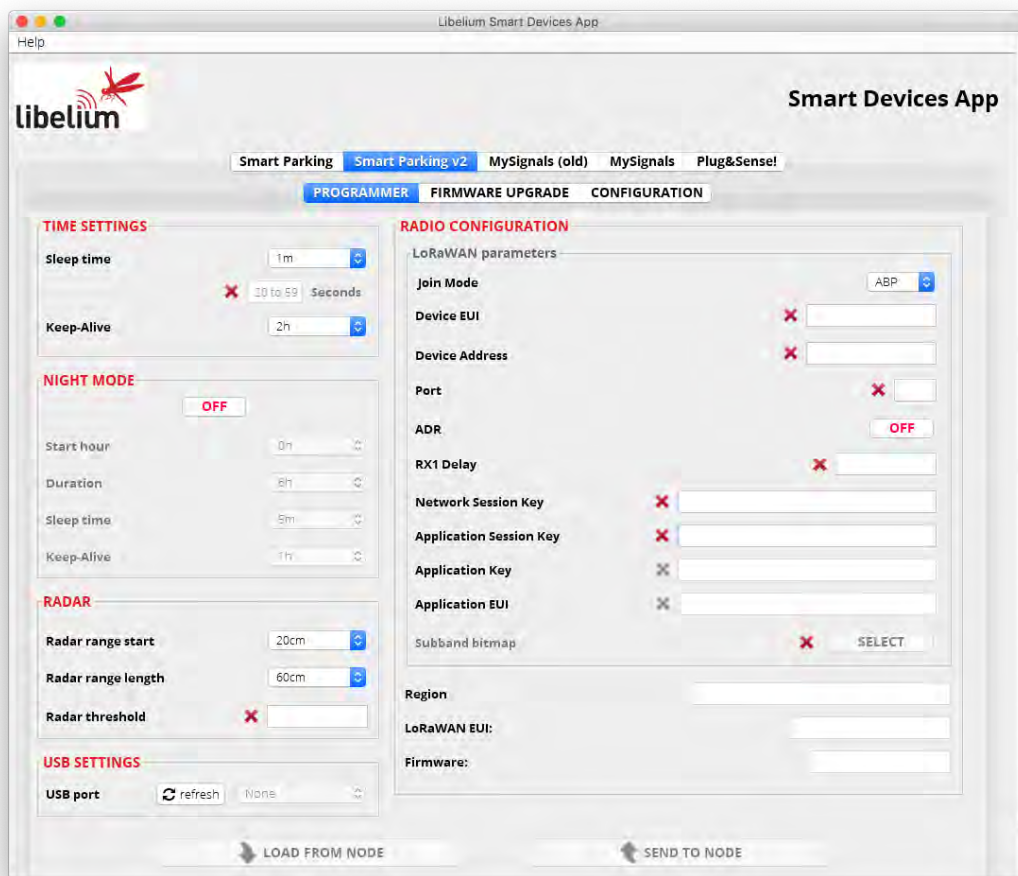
Libelium Smart Devices App

Help

libelium

Smart Devices App

Smart Parking | Smart Parking v2 | MySignals (old) | MySignals | Plug&Sense!

PROGRAMMER | FIRMWARE UPGRADE | CONFIGURATION

TIME SETTINGS

Sleep time 1m

30 to 59 Seconds

Keep-Alive 2h

NIGHT MODE

OFF

Start hour 0h

Duration 8h

Sleep time 5m

Keep-Alive 1h

RADAR

Radar range start 20cm

Radar range length 60cm

Radar threshold

USB SETTINGS

USB port refresh None

RADIO CONFIGURATION

LoRaWAN parameters

Join Mode ABP

Device EUI

Device Address

Port

ADR OFF

RX1 Delay

Network Session Key

Application Session Key

Application Key

Application EUI

Subband bitmap SELECT

Region

LoRaWAN EUI:

Firmware:

LOAD FROM NODE

SEND TO NODE